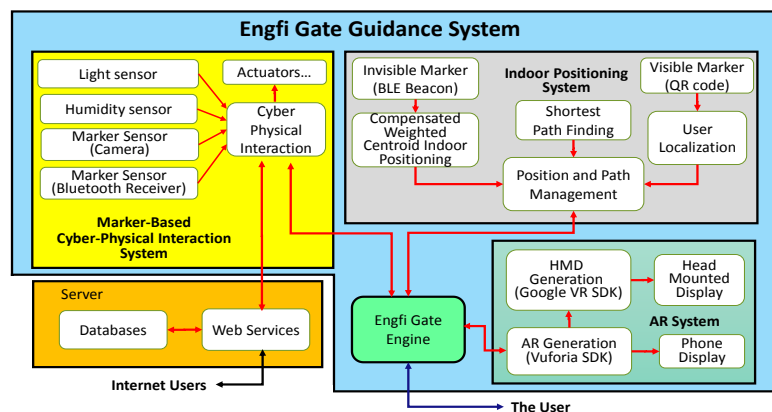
Engfi Gate Guidance System

Light sensor

Humidity sensor

Marker Sensor (Camera)

Marker Sensor (Bluetooth Receiver)

Actuators...

Cyber Physical Interaction

Marker-Based Cyber-Physical Interaction System

Invisible Marker (BLE Beacon)

Indoor Positioning System

Visible Marker (QR code)

Compensated Weighted Centroid Indoor Positioning

Shortest Path Finding

User Localization

Position and Path Management

Server

Databases

Web Services

Internet Users

Engfi Gate Engine

HMD Generation (Google VR SDK)

Head Mounted Display

AR System

AR Generation (Vuforia SDK)

Phone Display

The User